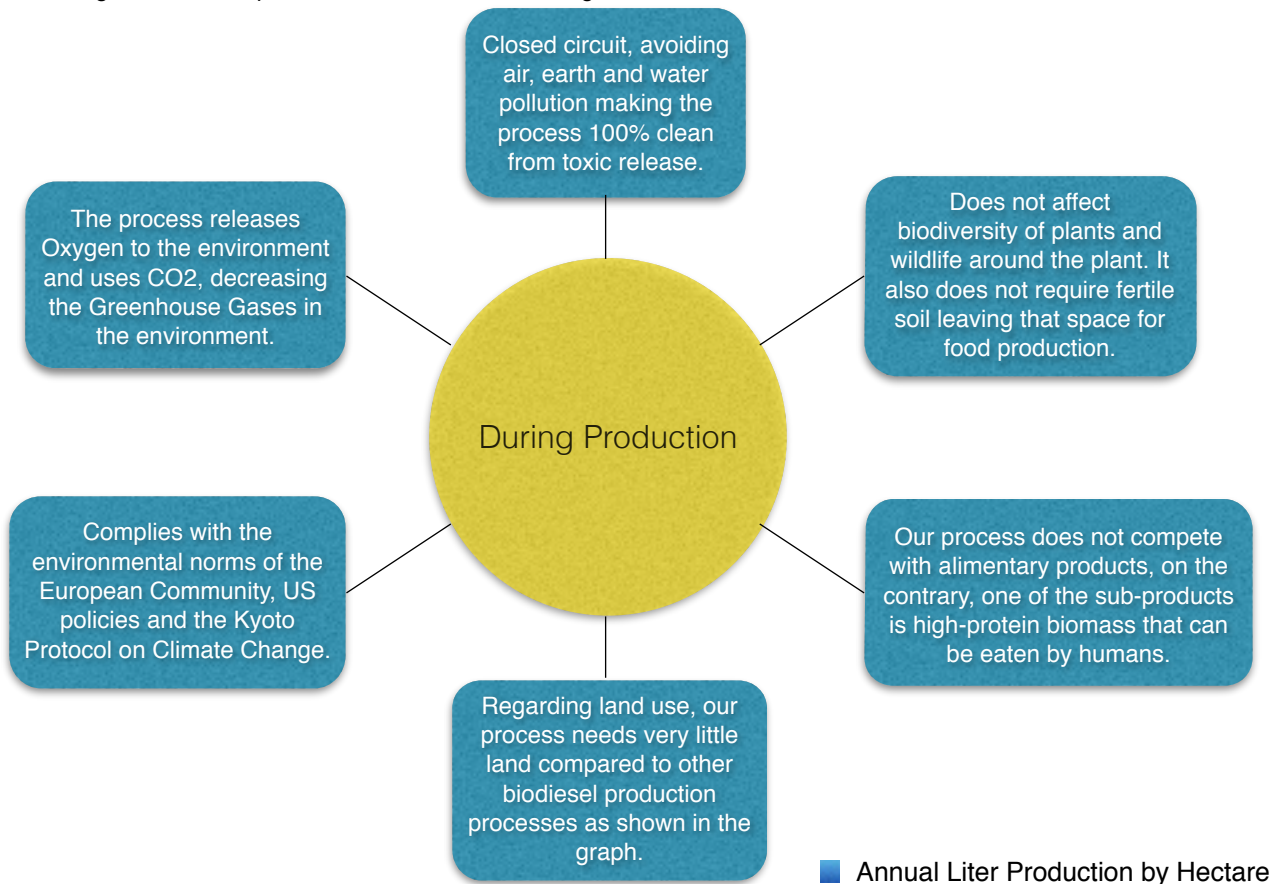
Closed circuit, avoiding air, earth and water pollution making the process 100% clean from toxic release.

The process releases Oxygen to the environment and uses CO2, decreasing the Greenhouse Gases in the environment.

Does not affect biodiversity of plants and wildlife around the plant. It also does not require fertile soil leaving that space for food production.

During Production

Complies with the environmental norms of the European Community, US policies and the Kyoto Protocol on Climate Change.

Our process does not compete with alimentary products, on the contrary, one of the sub-products is high-protein biomass that can be eaten by humans.

Regarding land use, our process needs very little land compared to other biodiesel production processes as shown in the graph.

Annual Liter Production by Hectare